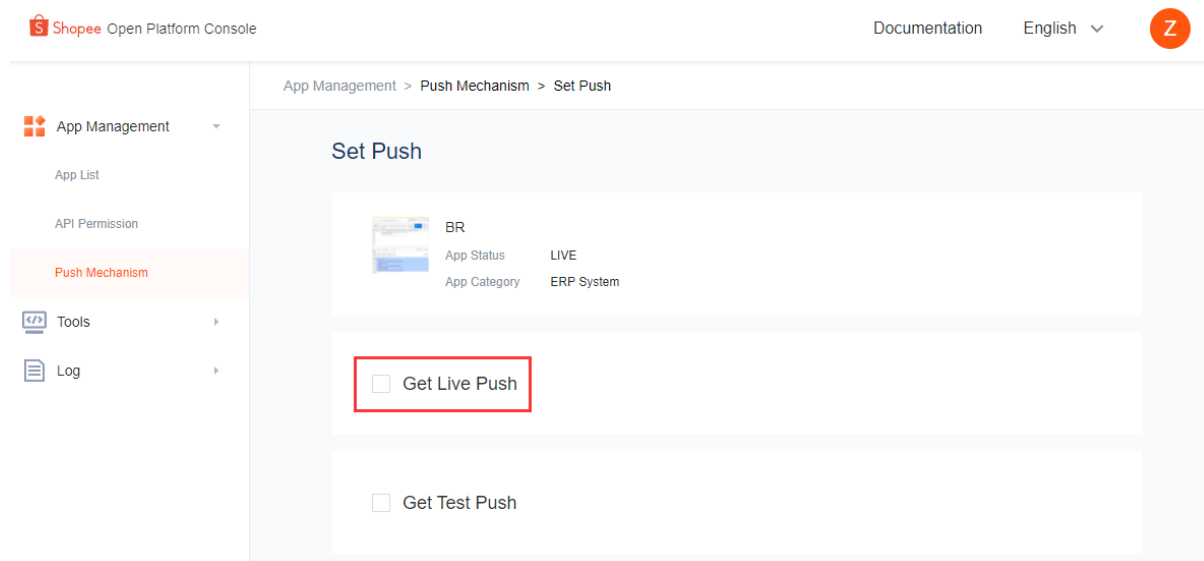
Shopee Open Platform Console

Documentation English Z

App Management

App List

API Permission

Push Mechanism

Tools

Log

App Management > Push Mechanism > Set Push

Set Push

BR

App Status LIVE

App Category ERP System

Get Live Push

Get Test Push